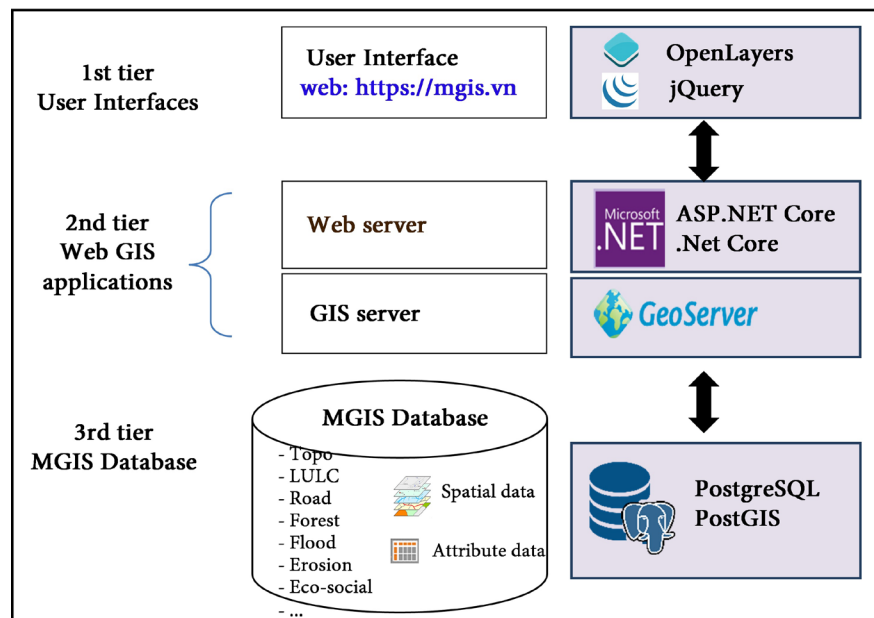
1st tier
User Interfaces

User Interface
web: https://mgis.vn

OpenLayers
jQuery

2nd tier
Web GIS
applications

Web server

Microsoft
.NET

ASP.NET Core
.Net Core

GIS server

GeoServer

3rd tier
MGIS Database

MGIS Database
- Topo
- LULC
- Road
- Forest
- Flood
- Erosion
- Eco-social
- ...

Spatial data

Attribute data

PostgreSQL
PostGIS